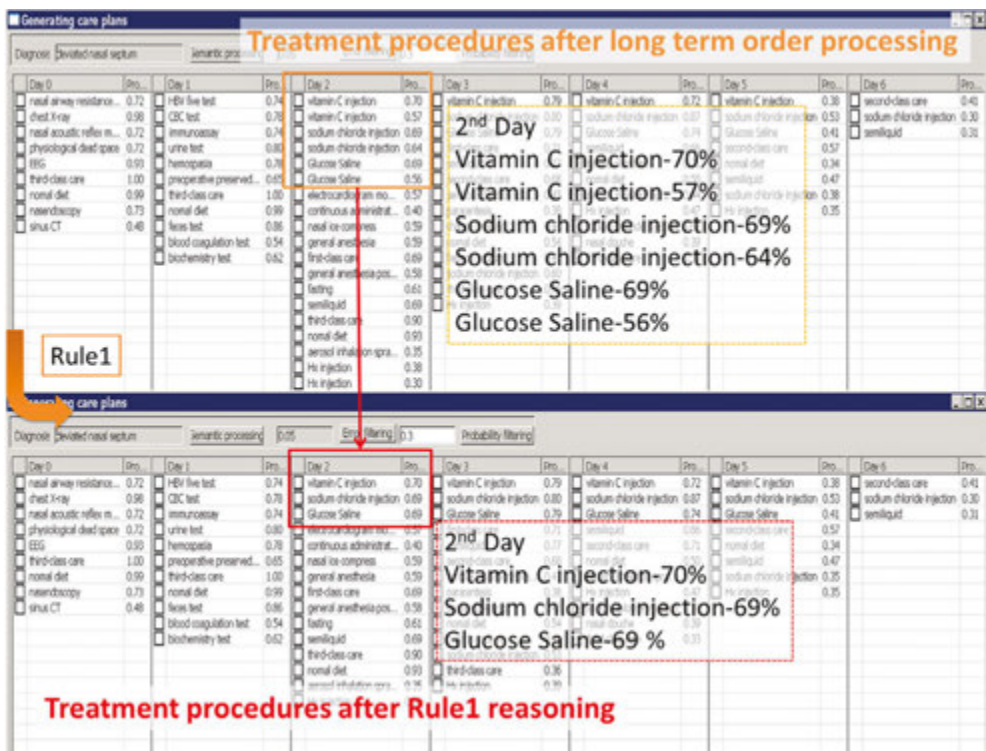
Generating care plans

Treatment procedures after long term order processing

Diagnose Deviated nasal septum | Semantic processing

| Day 0 | Pro... |
|---|---|
| nasal airway resistance... | 0.72 |
| chest X-ray | 0.98 |
| nasal acoustic reflex m... | 0.72 |
| physiological dead space | 0.72 |
| EEG | 0.93 |
| third-class care | 1.00 |
| nomal diet | 0.99 |
| nasendoscopy | 0.73 |
| sinus CT | 0.48 |

| Day 1 | Pro... |
|---|---|
| HBV five test | 0.74 |
| CBC test | 0.78 |
| immunoassay | 0.74 |
| urine test | 0.80 |
| hemospasia | 0.78 |
| preoperative preserved... | 0.65 |
| third-class care | 1.00 |
| nomal diet | 0.99 |
| feces test | 0.86 |
| blood coagulation test | 0.54 |
| biochemistry test | 0.62 |

| Day 2 | Pro... |
|---|---|
| vitamin C injection | 0.70 |
| vitamin C injection | 0.57 |
| sodium chloride injection | 0.69 |
| sodium chloride injection | 0.64 |
| Glucose Saline | 0.69 |
| Glucose Saline | 0.56 |
| electrocardiogram mo... | 0.57 |
| continuous administrat... | 0.43 |
| nasal ice-compress | 0.59 |
| general anesthesia | 0.59 |
| first-class care | 0.69 |
| general anesthesia pos... | 0.58 |
| fasting | 0.61 |
| semiliquid | 0.69 |
| third-class care | 0.90 |
| nomal diet | 0.93 |
| aerosol inhalation spra... | 0.35 |
| Hx injection | 0.38 |
| Hx injection | 0.30 |

| Day 3 | Pro... |
|---|---|
| vitamin C injection | 0.79 |

| Day 4 | Pro... |
|---|---|
| vitamin C injection | 0.72 |

| Day 5 | Pro... |
|---|---|
| vitamin C injection | 0.38 |
| sodium chloride injection | 0.53 |
| Glucose Saline | 0.41 |
| | 0.57 |
| nomal diet | 0.34 |
| semiliquid | 0.47 |
| sodium chloride injection | 0.38 |
| | 0.35 |

| Day 6 | Pro... |
|---|---|
| second-class care | 0.41 |
| sodium chloride injection | 0.30 |
| semiliquid | 0.31 |

2nd Day
Vitamin C injection-70%
Vitamin C injection-57%
Sodium chloride injection-69%
Sodium chloride injection-64%
Glucose Saline-69%
Glucose Saline-56%

Rule1

Generating care plans

Diagnose Deviated nasal septum | Semantic processing | 0.05 | Error filtering | 0.3 | Probability filtering

| Day 0 | Pro... |
|---|---|
| nasal airway resistance... | 0.72 |
| chest X-ray | 0.98 |
| nasal acoustic reflex m... | 0.72 |
| physiological dead space | 0.72 |
| EEG | 0.93 |
| third-class care | 1.00 |
| nomal diet | 0.99 |
| nasendoscopy | 0.73 |
| sinus CT | 0.48 |

| Day 1 | Pro... |
|---|---|
| HBV five test | 0.74 |
| CBC test | 0.78 |
| immunoassay | 0.74 |
| urine test | 0.80 |
| hemospasia | 0.78 |
| preoperative preserved... | 0.65 |
| third-class care | 1.00 |
| nomal diet | 0.99 |
| feces test | 0.86 |
| blood coagulation test | 0.54 |
| biochemistry test | 0.62 |

| Day 2 | Pro... |
|---|---|
| vitamin C injection | 0.70 |
| sodium chloride injection | 0.69 |
| Glucose Saline | 0.69 |
| electrocardiogram mo... | 0.57 |
| continuous administrat... | 0.43 |
| nasal ice-compress | 0.59 |
| general anesthesia | 0.59 |
| first-class care | 0.69 |
| general anesthesia pos... | 0.58 |
| fasting | 0.61 |
| semiliquid | 0.69 |
| third-class care | 0.90 |
| nomal diet | 0.93 |
| aerosol inhalation spra... | 0.35 |

| Day 3 | Pro... |
|---|---|
| vitamin C injection | 0.79 |
| sodium chloride injection | 0.80 |
| Glucose Saline | 0.79 |
| third-class care | 0.36 |
| Hx injection | 0.39 |

| Day 4 | Pro... |
|---|---|
| vitamin C injection | 0.72 |
| sodium chloride injection | 0.87 |
| Glucose Saline | 0.74 |

| Day 5 | Pro... |
|---|---|
| vitamin C injection | 0.38 |
| sodium chloride injection | 0.53 |
| Glucose Saline | 0.41 |
| | 0.57 |
| nomal diet | 0.34 |
| | 0.47 |
| sodium chloride injection | 0.35 |
| | 0.35 |

| Day 6 | Pro... |
|---|---|
| second-class care | 0.41 |
| sodium chloride injection | 0.30 |
| semiliquid | 0.31 |

2nd Day
Vitamin C injection-70%
Sodium chloride injection-69%
Glucose Saline-69 %

Treatment procedures after Rule1 reasoning